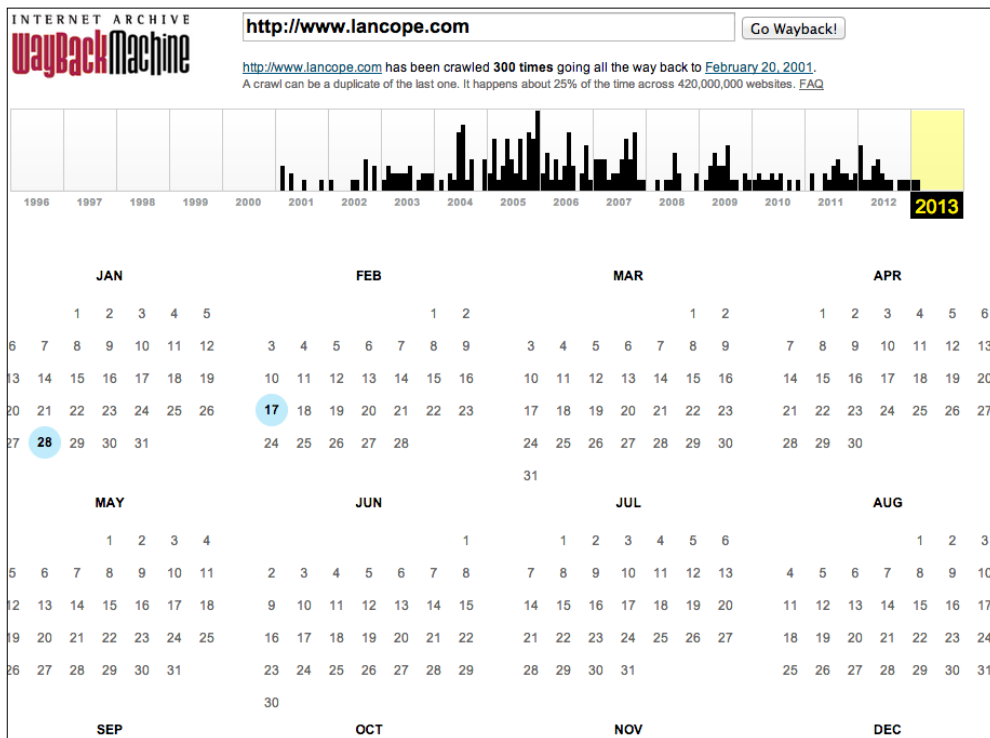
INTERNET ARCHIVE
WayBackMachine

http://www.lancope.com

Go Wayback!

http://www.lancope.com has been crawled **300 times** going all the way back to February 20, 2001.
A crawl can be a duplicate of the last one. It happens about 25% of the time across 420,000,000 websites. FAQ

1996 1997 1998 1999 2000 2001 2002 2003 2004 2005 2006 2007 2008 2009 2010 2011 2012 2013

JAN
1 2 3 4 5
6 7 8 9 10 11 12
13 14 15 16 17 18 19
20 21 22 23 24 25 26
27 28 29 30 31

FEB
1 2
3 4 5 6 7 8 9
10 11 12 13 14 15 16
17 18 19 20 21 22 23
24 25 26 27 28

MAR
1 2
3 4 5 6 7 8 9
10 11 12 13 14 15 16
17 18 19 20 21 22 23
24 25 26 27 28 29 30
31

APR
1 2 3 4 5 6
7 8 9 10 11 12 13
14 15 16 17 18 19 20
21 22 23 24 25 26 27
28 29 30

MAY
1 2 3 4
5 6 7 8 9 10 11
12 13 14 15 16 17 18
19 20 21 22 23 24 25
26 27 28 29 30 31

JUN
1
2 3 4 5 6 7 8
9 10 11 12 13 14 15
16 17 18 19 20 21 22
23 24 25 26 27 28 29
30

JUL
1 2 3 4 5 6
7 8 9 10 11 12 13
14 15 16 17 18 19 20
21 22 23 24 25 26 27
28 29 30 31

AUG
1 2 3
4 5 6 7 8 9 10
11 12 13 14 15 16 17
18 19 20 21 22 23 24
25 26 27 28 29 30 31

SEP

OCT

NOV

DEC